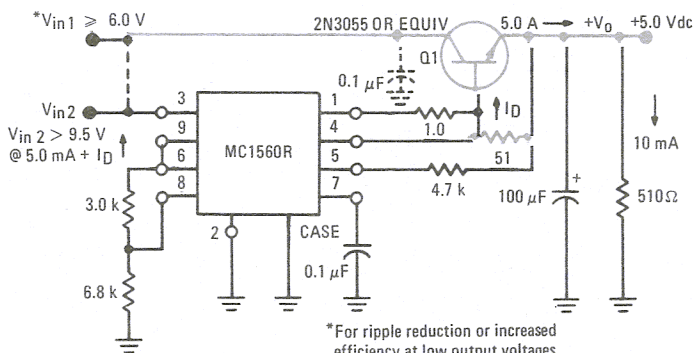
$^*V_{in\,1} \geqslant 6.0$ V

2N3055 OR EQUIV

5.0 A

$+V_o$

+5.0 Vdc

Q1

0.1 $\mu$F

$V_{in}2$

3

1

$I_D$

$V_{in\,2} > 9.5$ V

@ 5.0 mA + $I_D$

9

4

1.0

6

MC1560R

5

51

10 mA

8

3.0 k

4.7 k

100 $\mu$F

+

510Ω

7

2

CASE

0.1 $\mu$F

6.8 k

*For ripple reduction or increased efficiency at low output voltages